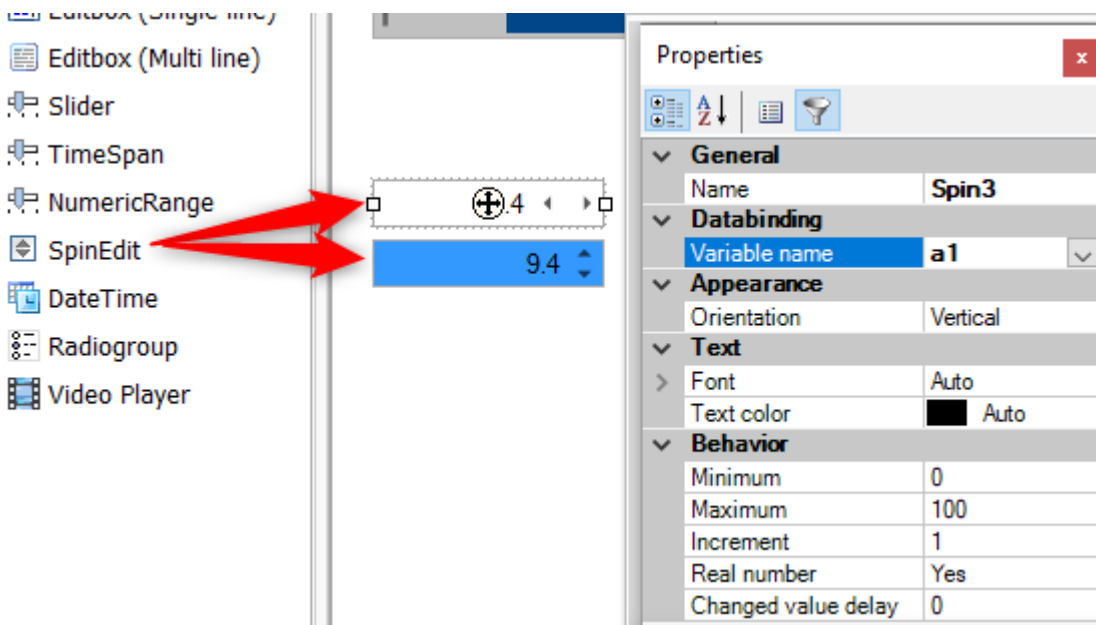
Editbox (Single line)
Editbox (Multi line)
Slider
TimeSpan
NumericRange
SpinEdit
DateTime
Radiogroup
Video Player

.4

9.4

Properties
x

| General | |
|---|---|
| Name | Spin3 |
| Databinding | |
| Variable name | a1 |
| Appearance | |
| Orientation | Vertical |
| Text | |
| Font | Auto |
| Text color | Auto |
| Behavior | |
| Minimum | 0 |
| Maximum | 100 |
| Increment | 1 |
| Real number | Yes |
| Changed value delay | 0 |